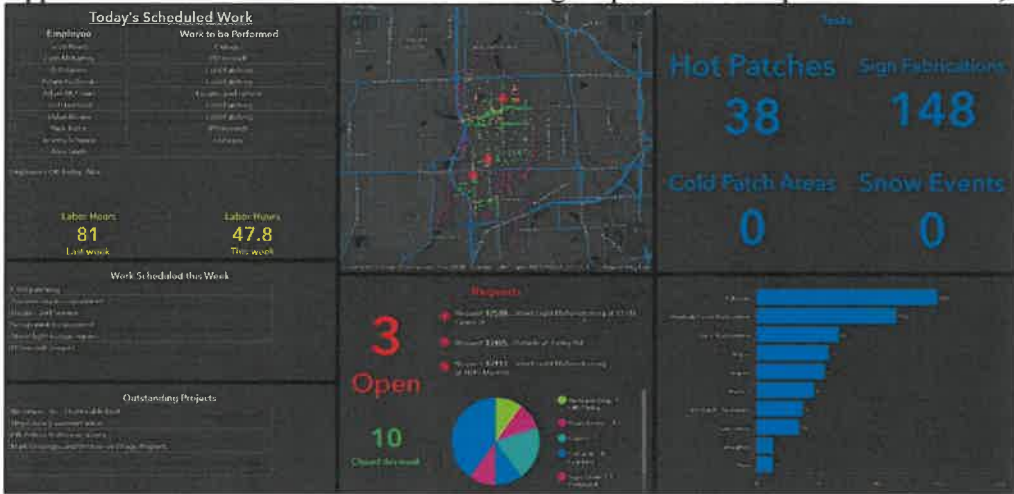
Today's Scheduled Work

Employee

Work to be Performed

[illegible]

Labor Hours
81
Last week

Labor Hours
47.8
This week

Work Scheduled this Week

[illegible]

Outstanding Projects

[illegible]

Tasks

Hot Patches
38

Sign Fabrications
148

Cold Patch Areas
0

Snow Events
0

Requests

3
Open

10
Closed this week

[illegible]